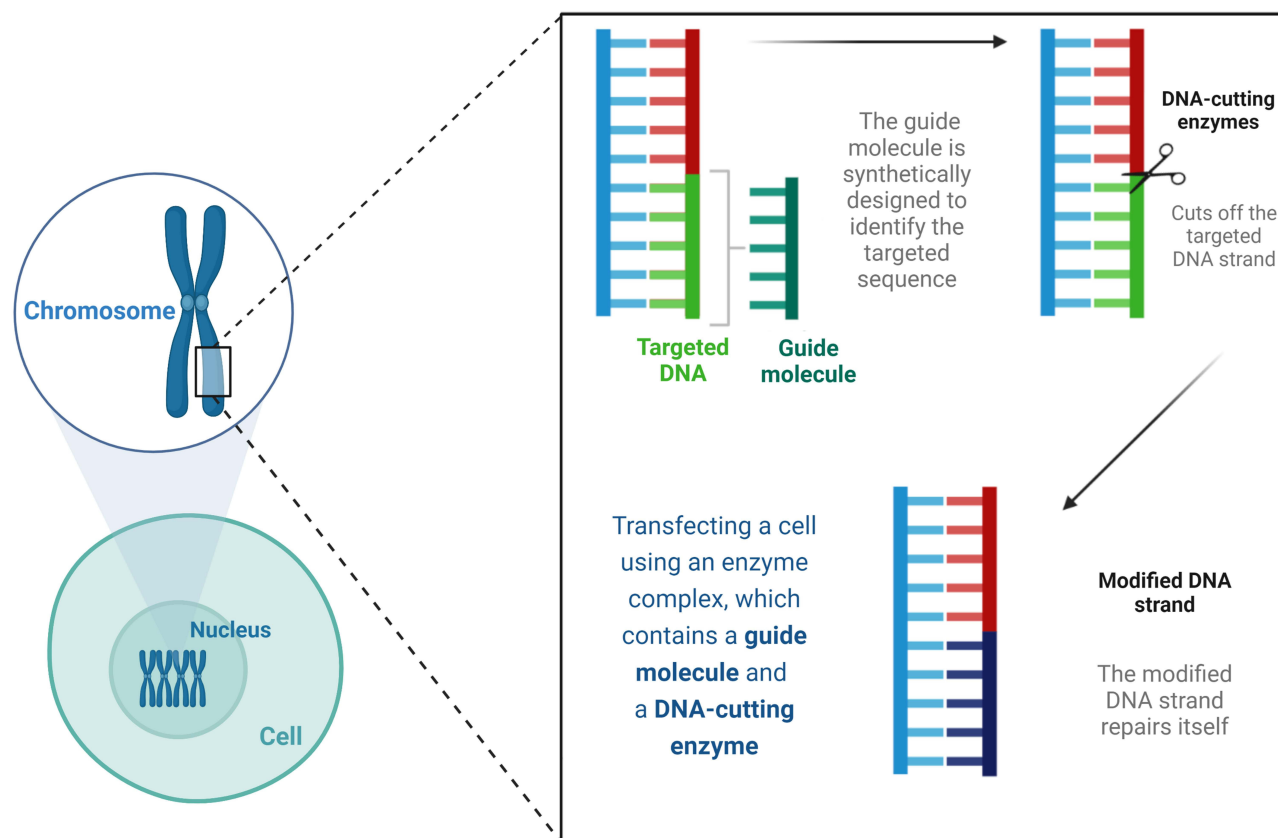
Chromosome

Nucleus

Cell

Targeted DNA

Guide molecule

The guide molecule is synthetically designed to identify the targeted sequence

DNA-cutting enzymes

Cuts off the targeted DNA strand

Transfecting a cell using an enzyme complex, which contains a **guide molecule** and a **DNA-cutting enzyme**

Modified DNA strand

The modified DNA strand repairs itself